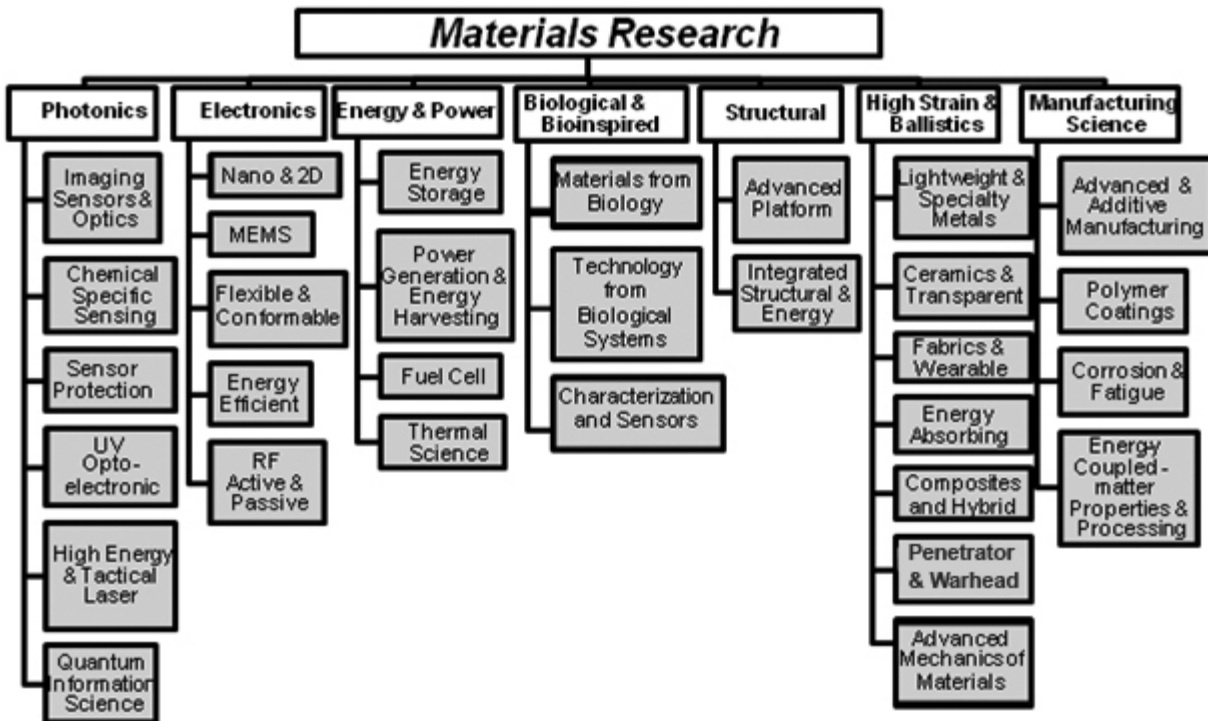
Materials Research

Photonics
Imaging Sensors & Optics
Chemical Specific Sensing
Sensor Protection
UV Opto-electronic
High Energy & Tactical Laser
Quantum Information Science

Electronics
Nano & 2D
MEMS
Flexible & Conformable
Energy Efficient
RF Active & Passive

Energy & Power
Energy Storage
Power Generation & Energy Harvesting
Fuel Cell
Thermal Science

Biological & Bioinspired
Materials from Biology
Technology from Biological Systems
Characterization and Sensors

Structural
Advanced Platform
Integrated Structural & Energy

High Strain & Ballistics
Lightweight & Specialty Metals
Ceramics & Transparent
Fabrics & Wearable
Energy Absorbing
Composites and Hybrid
Penetrator & Warhead
Advanced Mechanics of Materials

Manufacturing Science
Advanced & Additive Manufacturing
Polymer Coatings
Corrosion & Fatigue
Energy Coupled - matter Properties & Processing